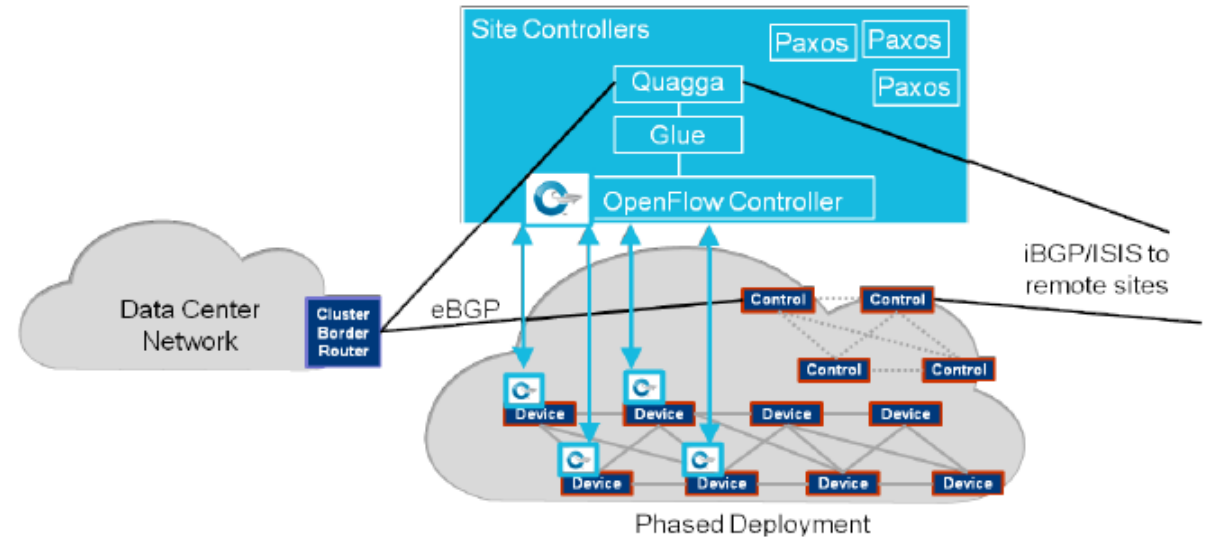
Site Controllers

Paxos

Paxos

Paxos

Quagga

Glue

OpenFlow Controller

iBGP/ISIS to remote sites

Data Center Network

Cluster Border Router

eBGP

Control

Control

Control

Control

Device

Device

Device

Device

Device

Device

Device

Device

Phased Deployment